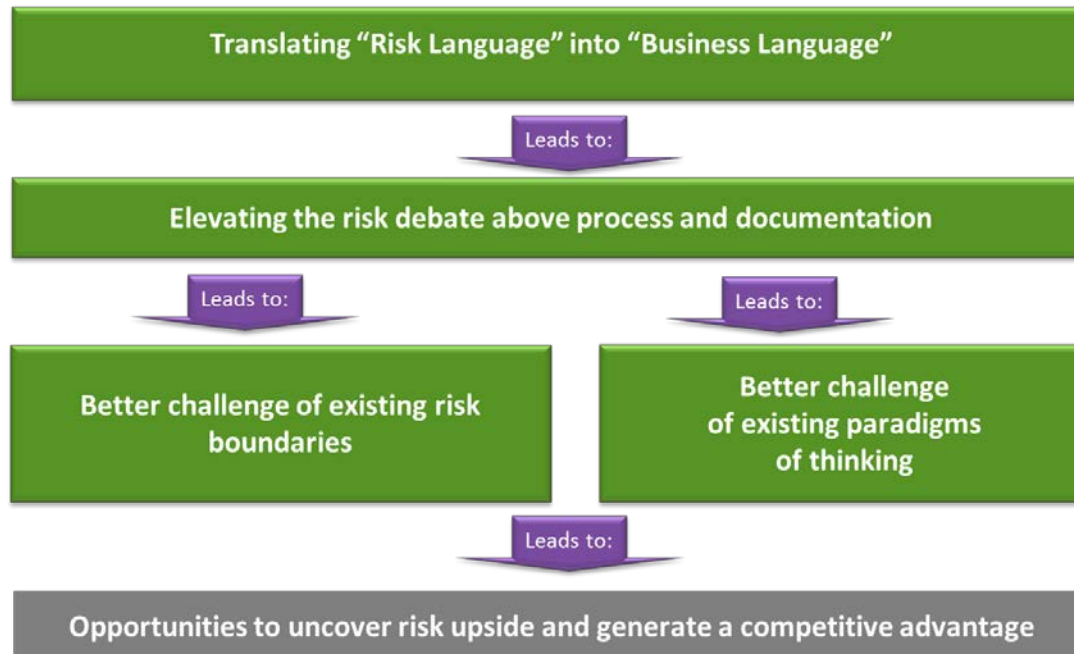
Translating “Risk Language” into “Business Language”

Leads to:

Elevating the risk debate above process and documentation

Leads to:

Leads to:

Better challenge of existing risk boundaries

Better challenge of existing paradigms of thinking

Leads to:

Opportunities to uncover risk upside and generate a competitive advantage